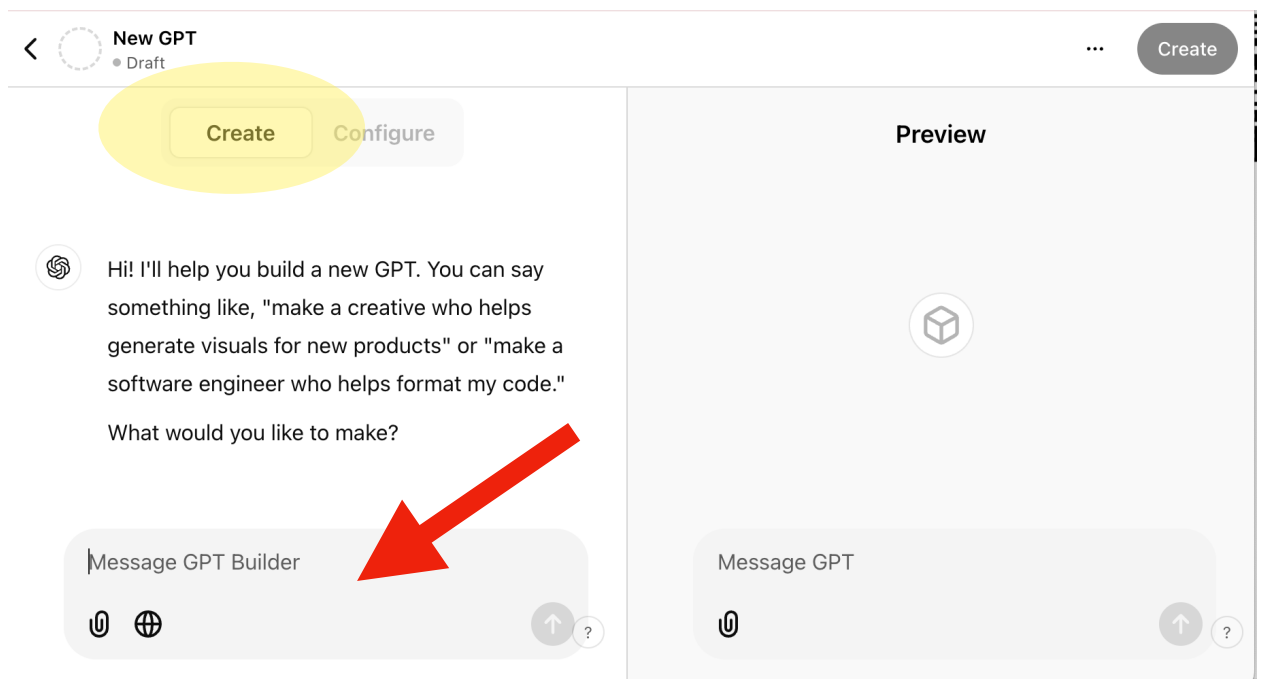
New GPT
Draft

...

Create

Create Configure

Preview

Hi! I'll help you build a new GPT. You can say something like, "make a creative who helps generate visuals for new products" or "make a software engineer who helps format my code."

What would you like to make?

Message GPT Builder

?

Message GPT

?